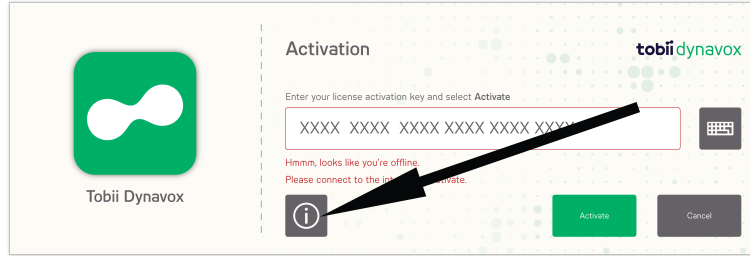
Tobii Dynavox

Activation

tobii dynavox

Enter your license activation key and select **Activate**

XXXX XXXX XXXX XXXX XXXX XXX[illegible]

Hmmm, looks like you're offline.

Please connect to the int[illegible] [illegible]ctivate.

Activate

Cancel